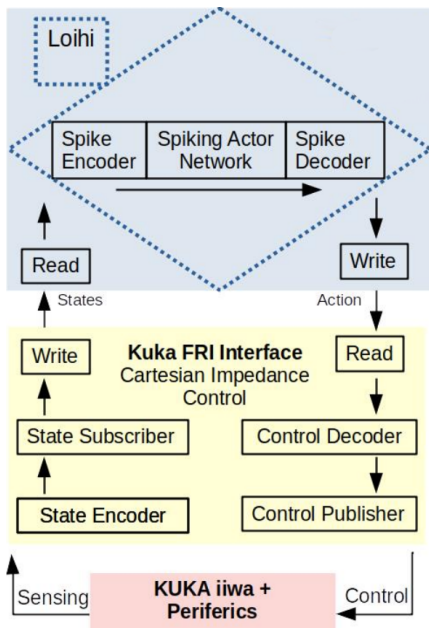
Loihi

Spike Encoder

Spiking Actor Network

Spike Decoder

Read

Write

States

Action

Kuka FRI Interface
Cartesian Impedance Control

Write

Read

State Subscriber

Control Decoder

State Encoder

Control Publisher

Sensing

KUKA iiwa + Periferics

Control